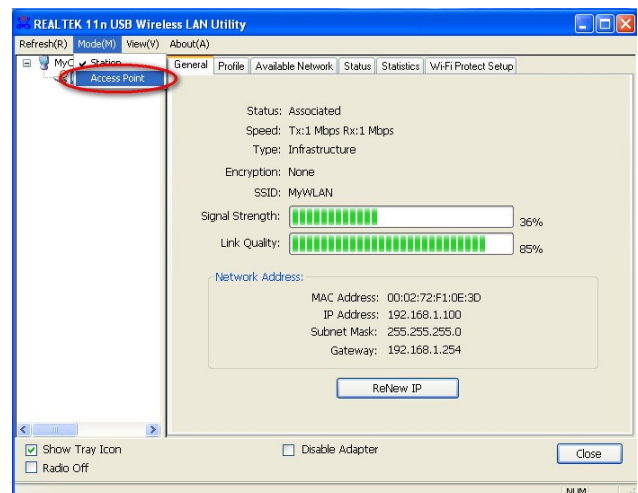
REALTEK 11n USB Wireless LAN Utility

Refresh(R) Mode(M) View(V) About(A)

MyC ✓ Station
Access Point

General | Profile | Available Network | Status | Statistics | Wi-Fi Protect Setup

Status: Associated
Speed: Tx:1 Mbps Rx:1 Mbps
Type: Infrastructure
Encryption: None
SSID: MyWLAN
Signal Strength: 36%
Link Quality: 85%

Network Address:
MAC Address: 00:02:72:F1:0E:3D
IP Address: 192.168.1.100
Subnet Mask: 255.255.255.0
Gateway: 192.168.1.254

ReNew IP

Show Tray Icon
Radio Off
Disable Adapter
Close

NUM